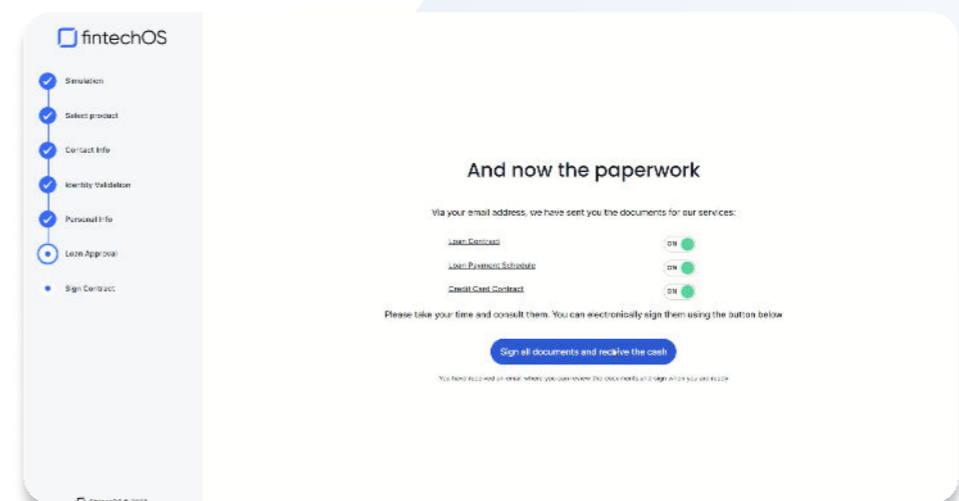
fintechOS

Simulation

Select product

Contact Info

Identity Validation

Personal Info

Loan Approval

Sign Contract

And now the paperwork

Via your email address, we have sent you the documents for our services:

Loan Contract ON

Loan Payment Schedule ON

Credit Card Contract ON

Please take your time and consult them. You can electronically sign them using the button below

Sign all documents and receive the cash

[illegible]

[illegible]